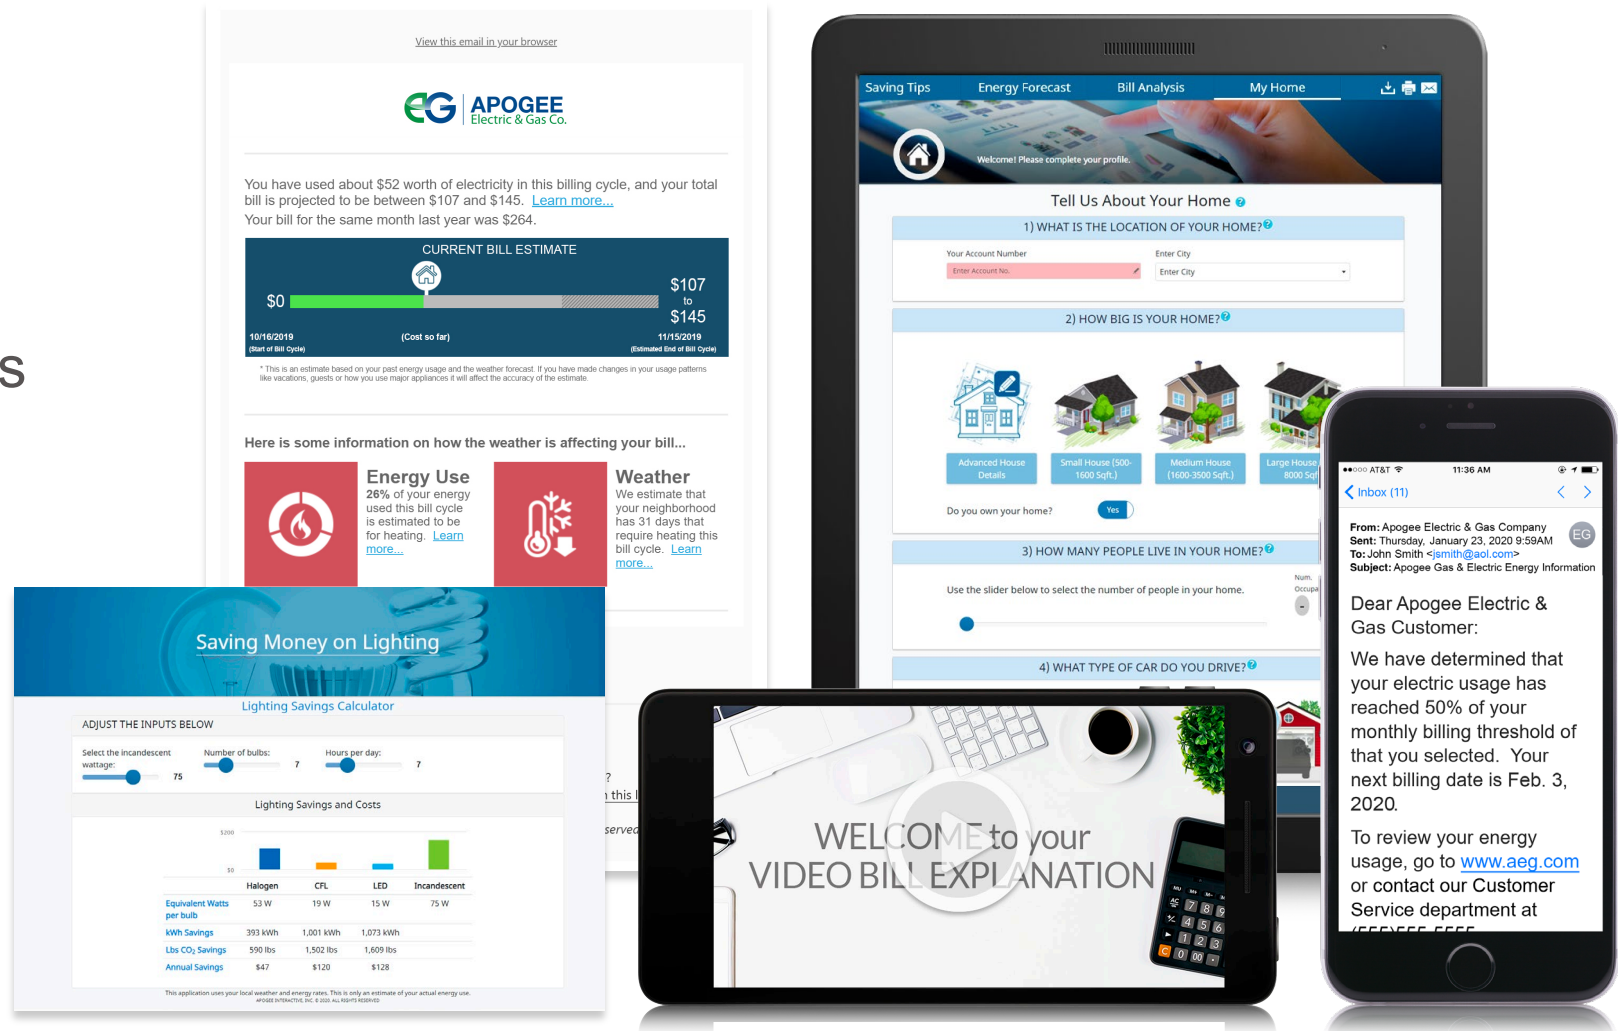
S

View this email in your browser

EG APOGEE Electric & Gas Co.

You have used about $52 worth of electricity in this billing cycle, and your total bill is projected to be between $107 and $145. Learn more...
Your bill for the same month last year was $264.

CURRENT BILL ESTIMATE
$0
$107 to $145
10/16/2019 (Start of Bill Cycle)
(Cost so far)
11/15/2019 (Estimated End of Bill Cycle)

* This is an estimate based on your past energy usage and the weather forecast. If you have made changes in your usage patterns like vacations, guests or how you use major appliances it will affect the accuracy of the estimate.

Here is some information on how the weather is affecting your bill...

Energy Use
26% of your energy used this bill cycle is estimated to be for heating. Learn more...

Weather
We estimate that your neighborhood has 31 days that require heating this bill cycle. Learn more...

Saving Money on Lighting
Lighting Savings Calculator
ADJUST THE INPUTS BELOW
Select the incandescent wattage: 75
Number of bulbs: 7
Hours per day: 7
Lighting Savings and Costs
$200
$0

| | Halogen | CFL | LED | Incandescent |
|---|---|---|---|---|
| Equivalent Watts per bulb | 53 W | 19 W | 15 W | 75 W |
| kWh Savings | 393 kWh | 1,001 kWh | 1,073 kWh | |
| Lbs $CO_2$ Savings | 590 lbs | 1,502 lbs | 1,609 lbs | |
| Annual Savings | $47 | $120 | $128 | |

This application uses your local weather and energy rates. This is only an estimate of your actual energy use.
APOGEE INTERACTIVE, INC. © 2020. ALL RIGHTS RESERVED

Saving Tips | Energy Forecast | Bill Analysis | My Home
Welcome! Please complete your profile.
Tell Us About Your Home
1) WHAT IS THE LOCATION OF YOUR HOME?
Your Account Number
Enter Account No.
Enter City
Enter City
2) HOW BIG IS YOUR HOME?
Advanced House Details
Small House (500-1600 Sqft.)
Medium House (1600-3500 Sqft.)
Large House 8000 Sq
Do you own your home? Yes
3) HOW MANY PEOPLE LIVE IN YOUR HOME?
Use the slider below to select the number of people in your home.
Num. Occupa
4) WHAT TYPE OF CAR DO YOU DRIVE?

WELCOME to your VIDEO BILL EXPLANATION

AT&T 11:36 AM
Inbox (11)
From: Apogee Electric & Gas Company
Sent: Thursday, January 23, 2020 9:59AM
To: John Smith <jsmith@aol.com>
Subject: Apogee Gas & Electric Energy Information
EG
Dear Apogee Electric & Gas Customer:
We have determined that your electric usage has reached 50% of your monthly billing threshold of that you selected. Your next billing date is Feb. 3, 2020.
To review your energy usage, go to www.aeg.com or contact our Customer Service department at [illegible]